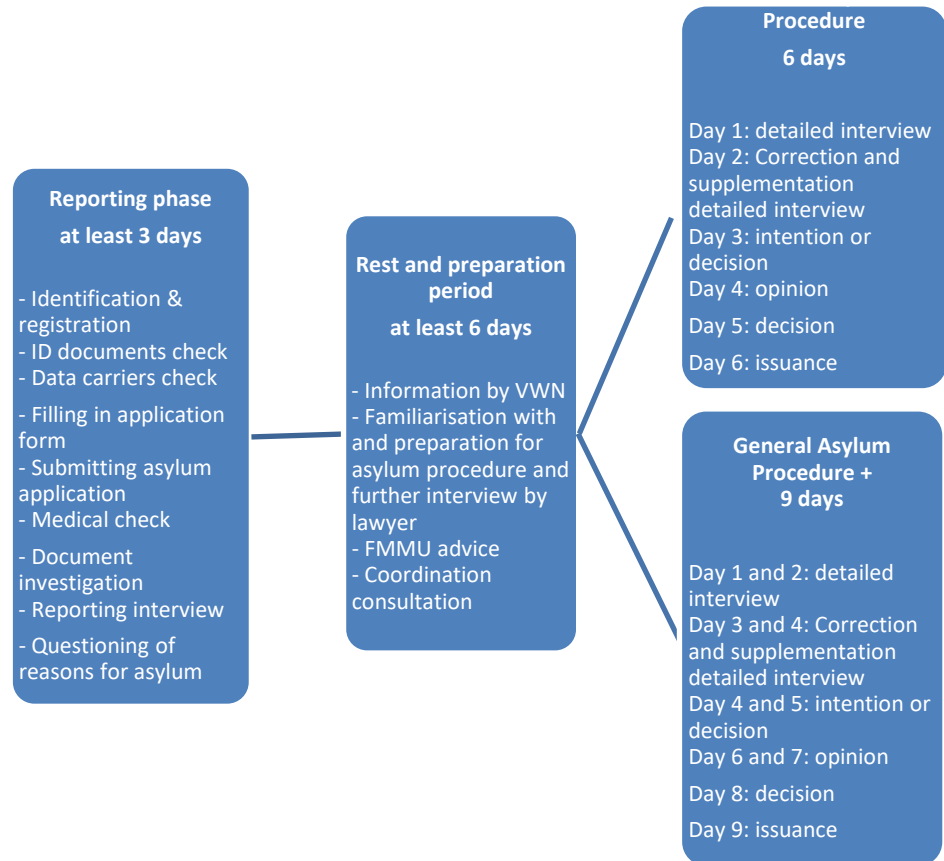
Reporting phase
at least 3 days

- Identification & registration
- ID documents check
- Data carriers check
- Filling in application form
- Submitting asylum application
- Medical check
- Document investigation
- Reporting interview
- Questioning of reasons for asylum

Rest and preparation period
at least 6 days

- Information by VWN
- Familiarisation with and preparation for asylum procedure and further interview by lawyer
- FMMU advice
- Coordination consultation

Procedure
6 days

Day 1: detailed interview
Day 2: Correction and supplementation detailed interview
Day 3: intention or decision
Day 4: opinion
Day 5: decision
Day 6: issuance

General Asylum Procedure +
9 days

Day 1 and 2: detailed interview
Day 3 and 4: Correction and supplementation detailed interview
Day 4 and 5: intention or decision
Day 6 and 7: opinion
Day 8: decision
Day 9: issuance